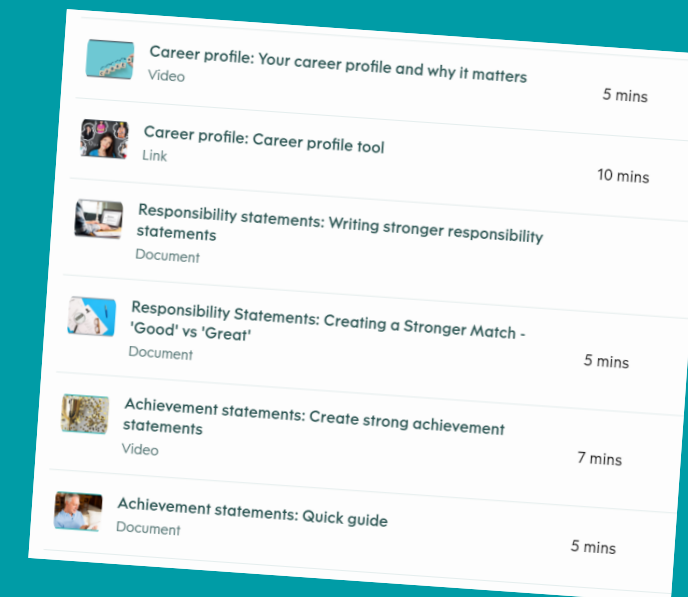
Career profile: Your career profile and why it matters
Video
5 mins

Career profile: Career profile tool
Link
10 mins

Responsibility statements: Writing stronger responsibility statements
Document

Responsibility Statements: Creating a Stronger Match - 'Good' vs 'Great'
Document
5 mins

Achievement statements: Create strong achievement statements
Video
7 mins

Achievement statements: Quick guide
Document
5 mins